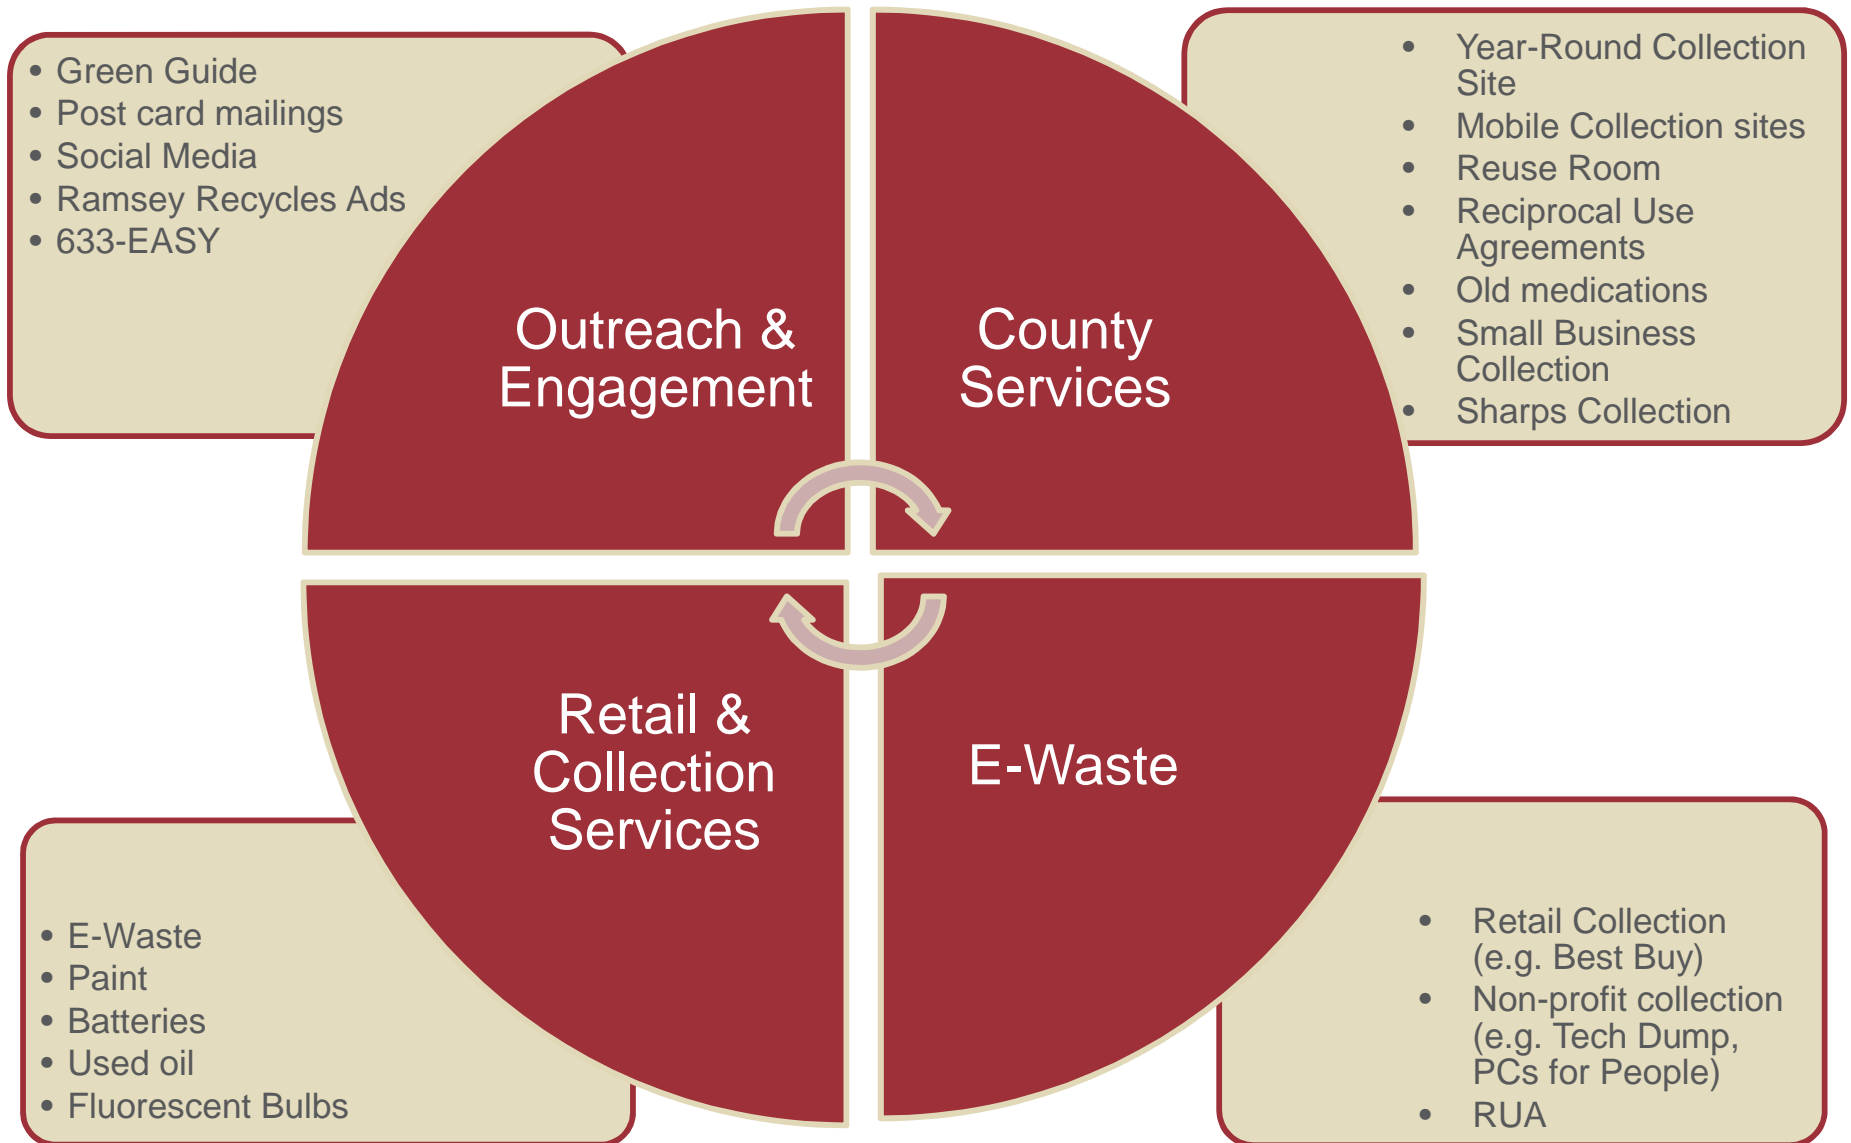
- Green Guide
- Post card mailings
- Social Media
- Ramsey Recycles Ads
- 633-EASY

Outreach & Engagement

County Services

- Year-Round Collection Site
- Mobile Collection sites
- Reuse Room
- Reciprocal Use Agreements
- Old medications
- Small Business Collection
- Sharps Collection

Retail & Collection Services

E-Waste

- E-Waste
- Paint
- Batteries
- Used oil
- Fluorescent Bulbs

- Retail Collection (e.g. Best Buy)
- Non-profit collection (e.g. Tech Dump, PCs for People)
- RUA